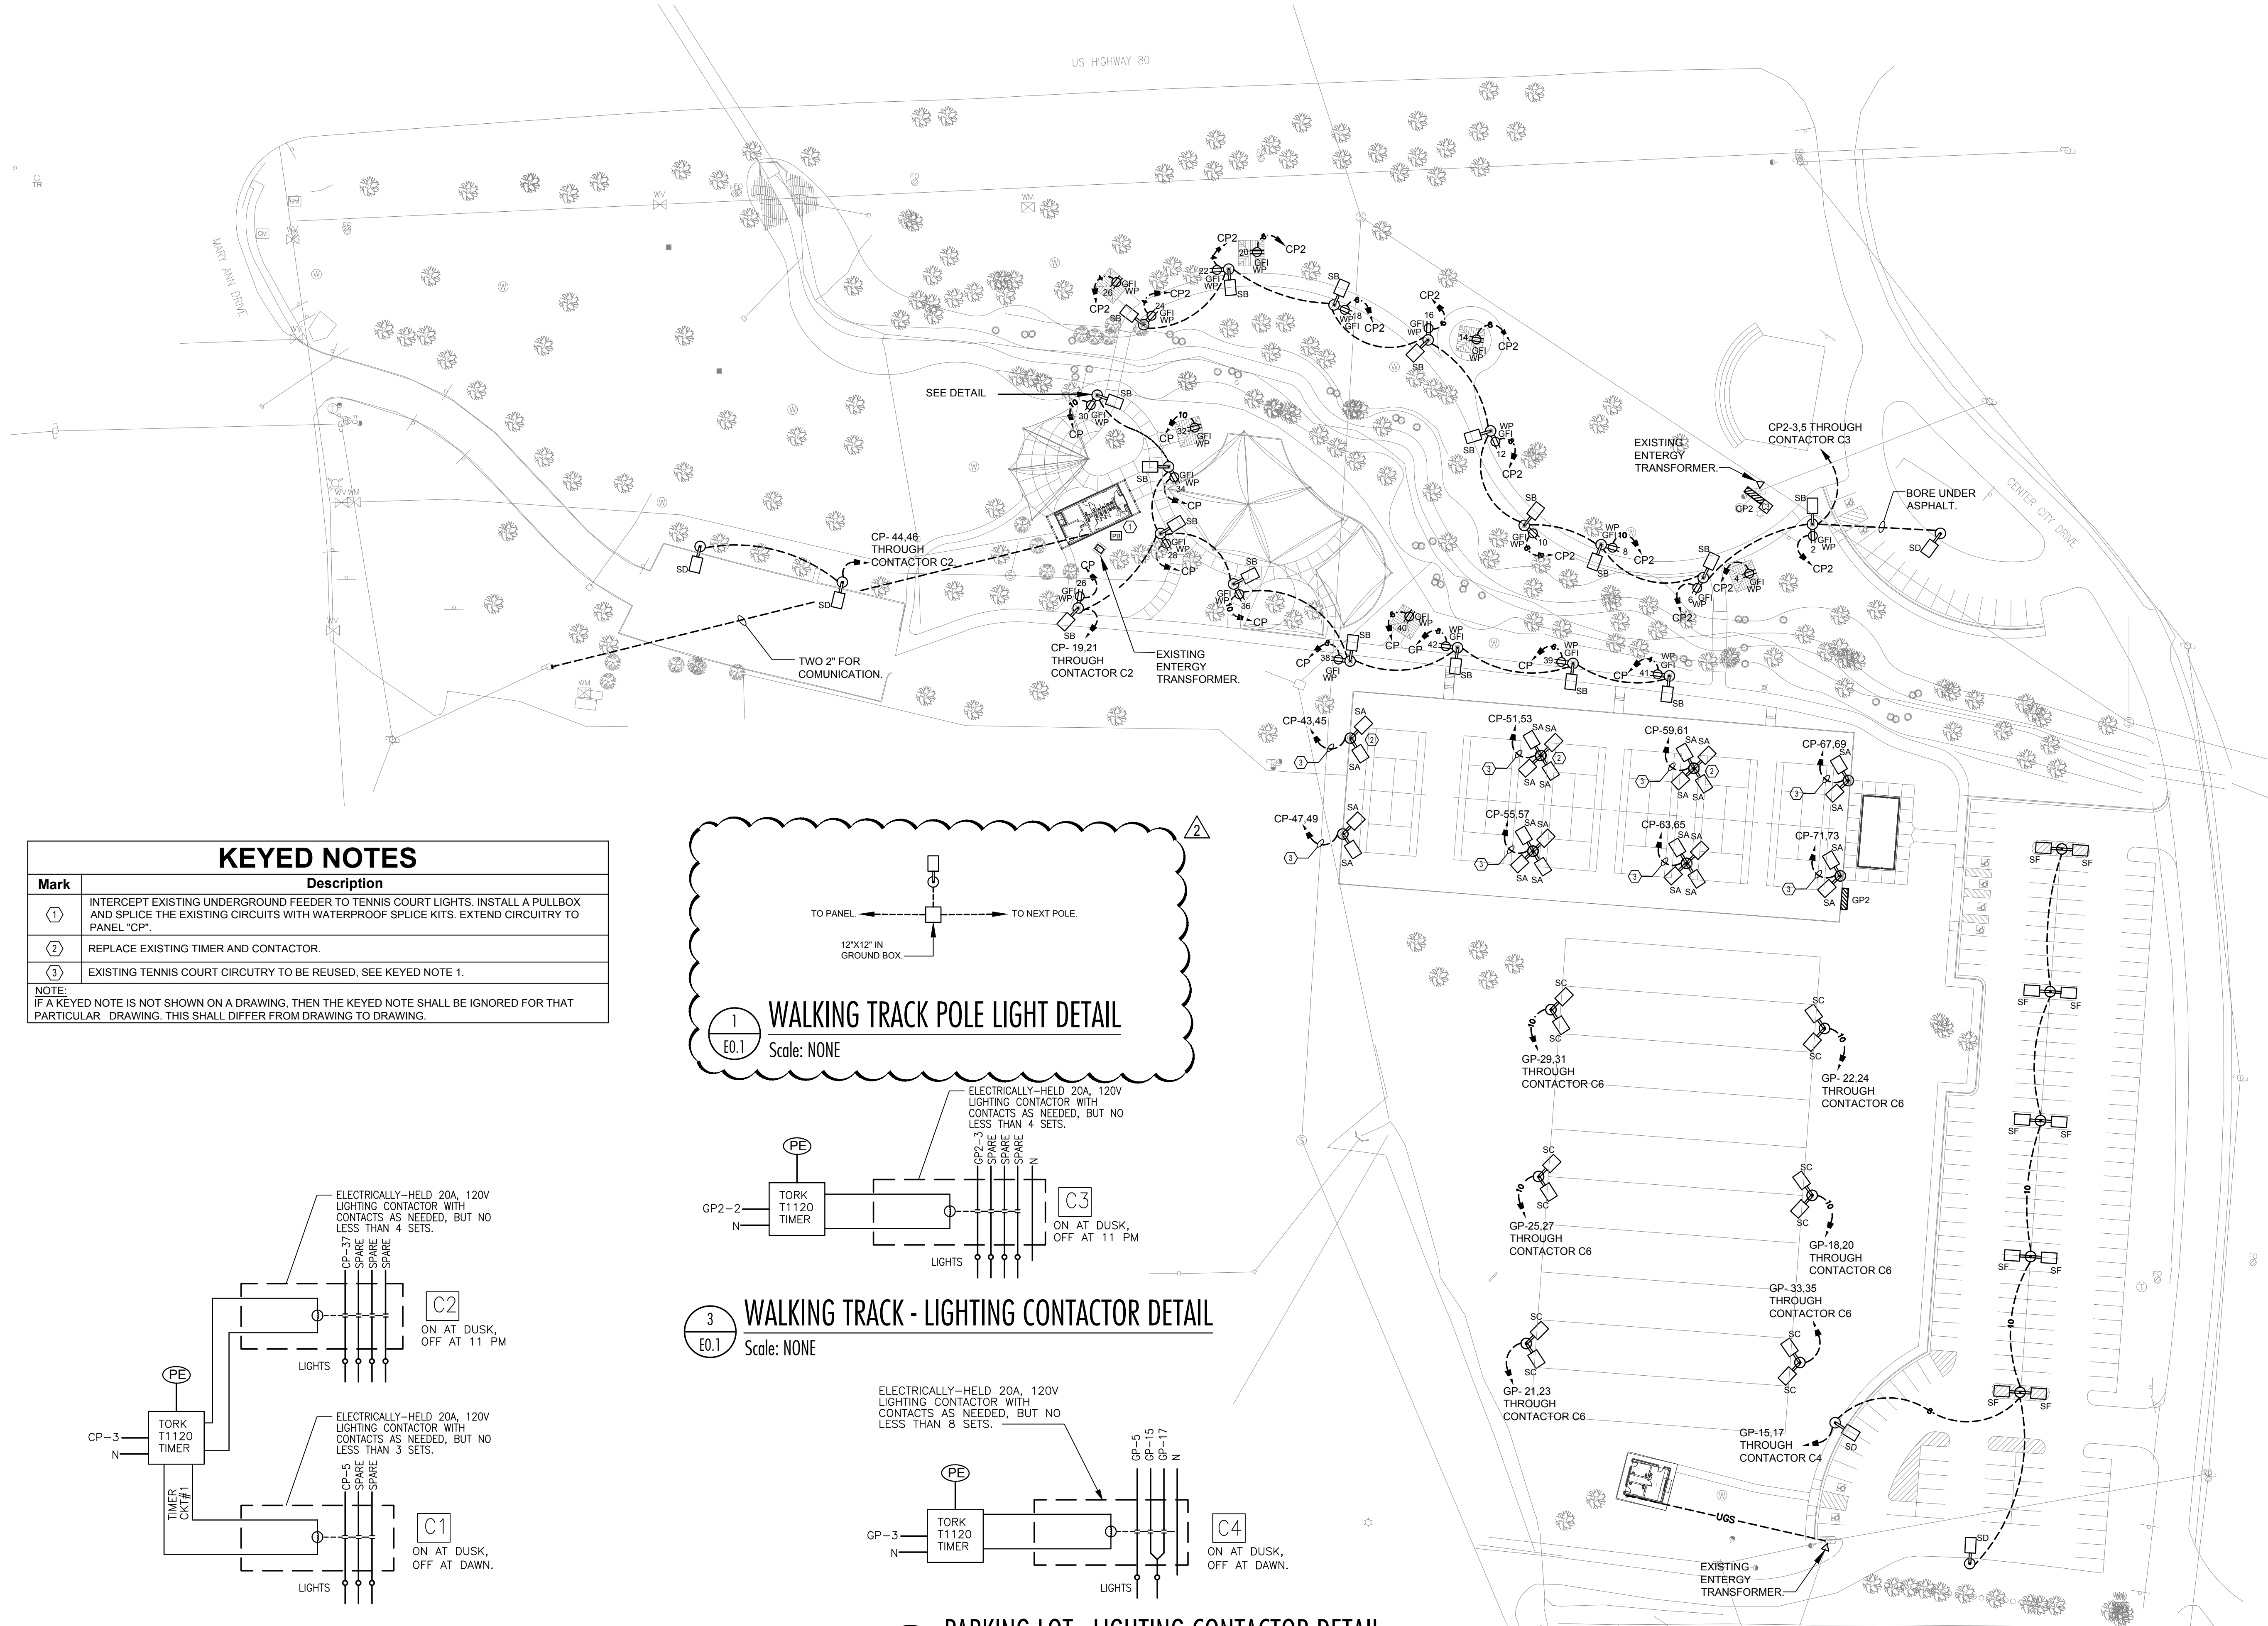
US HIGHWAY 80

MARY ANN DRIVE

CENTER CITY DRIVE

CP2
20
GFI
WP
CP2
22
GFI
WP
SB
26
GFI
WP
CP2
24
GFI
WP
SB
CP2
SB
18
WP
GFI
CP2
CP2
16
GFI
WP
SB
14
GFI
WP
CP2

SEE DETAIL
SB
30
GFI
WP
CP
CP
32
GFI
WP
SB
34
GFI
WP
SB
CP
28
GFI
WP
CP

EXISTING ENTERGY TRANSFORMER.
CP2-3,5 THROUGH CONTACTOR C3
BORE UNDER ASPHALT.

WP
GFI
SB
12
CP2
SB
GFI
WP
10
WP
GFI
8
CP2
SB
CP2
SB
2
GFI
WP
CP2
SD
CP2
SB
6
GFI
WP
CP2
4
GFI
WP
CP2

CP- 44,46 THROUGH CONTACTOR C2
SD
SD
TWO 2" FOR COMUNICATION.

CP
26
GFI
WP
SB
CP- 19,21 THROUGH CONTACTOR C2
EXISTING ENTERGY TRANSFORMER.
SB
GFI
WP
36
CP

CP
38
GFI
WP
SB
40
GFI
WP
CP
CP
42
WP
GFI
SB
CP
39
WP
GFI
SB
CP
41
WP
GFI
SB

CP-43,45
SA
SA
CP-47,49
SA
SA
CP-51,53
SA SA
SA SA
CP-55,57
SA SA
SA SA
CP-59,61
SA SA
SA SA
CP-63,65
SA SA
SA SA
CP-67,69
SA
SA
CP-71,73
SA
SA
GP2

SF
SF
SF
SF
SF
SF
SF
SF
SF
SF

SC
SC
GP-29,31 THROUGH CONTACTOR C6
SC
SC
GP- 22,24 THROUGH CONTACTOR C6
SC
SC
GP-25,27 THROUGH CONTACTOR C6
SC
SC
GP-18,20 THROUGH CONTACTOR C6
GP- 33,35 THROUGH CONTACTOR C6
SC
SC
GP- 21,23 THROUGH CONTACTOR C6
SC
SC
GP-15,17 THROUGH CONTACTOR C4
SD
UGS
EXISTING ENTERGY TRANSFORMER.
SD

KEYED NOTES
| Mark | Description |
|---|---|
| 1 | INTERCEPT EXISTING UNDERGROUND FEEDER TO TENNIS COURT LIGHTS. INSTALL A PULLBOX AND SPLICE THE EXISTING CIRCUITS WITH WATERPROOF SPLICE KITS. EXTEND CIRCUITRY TO PANEL "CP". |
| 2 | REPLACE EXISTING TIMER AND CONTACTOR. |
| 3 | EXISTING TENNIS COURT CIRCUTRY TO BE REUSED, SEE KEYED NOTE 1. |

NOTE:
IF A KEYED NOTE IS NOT SHOWN ON A DRAWING, THEN THE KEYED NOTE SHALL BE IGNORED FOR THAT PARTICULAR DRAWING. THIS SHALL DIFFER FROM DRAWING TO DRAWING.

2
TO PANEL.
TO NEXT POLE.
12"X12" IN GROUND BOX.
1
E0.1
WALKING TRACK POLE LIGHT DETAIL
Scale: NONE

ELECTRICALLY–HELD 20A, 120V LIGHTING CONTACTOR WITH CONTACTS AS NEEDED, BUT NO LESS THAN 4 SETS.
PE
GP2–2
N
TORK T1120 TIMER
GP2–3
SPARE
SPARE
SPARE
N
C3
ON AT DUSK, OFF AT 11 PM
LIGHTS
3
E0.1
WALKING TRACK - LIGHTING CONTACTOR DETAIL
Scale: NONE

ELECTRICALLY–HELD 20A, 120V LIGHTING CONTACTOR WITH CONTACTS AS NEEDED, BUT NO LESS THAN 4 SETS.
CP–37
SPARE
SPARE
SPARE
C2
ON AT DUSK, OFF AT 11 PM
LIGHTS
PE
CP–3
N
TORK T1120 TIMER
ELECTRICALLY–HELD 20A, 120V LIGHTING CONTACTOR WITH CONTACTS AS NEEDED, BUT NO LESS THAN 3 SETS.
CP–5
SPARE
SPARE
TIMER CKT#1
C1
ON AT DUSK, OFF AT DAWN.
LIGHTS

ELECTRICALLY–HELD 20A, 120V LIGHTING CONTACTOR WITH CONTACTS AS NEEDED, BUT NO LESS THAN 8 SETS.
PE
GP–3
N
TORK T1120 TIMER
GP–5
GP–15
GP–17
N
C4
ON AT DUSK, OFF AT DAWN.
LIGHTS
PARKING LOT - LIGHTING CONTACTOR DETAIL